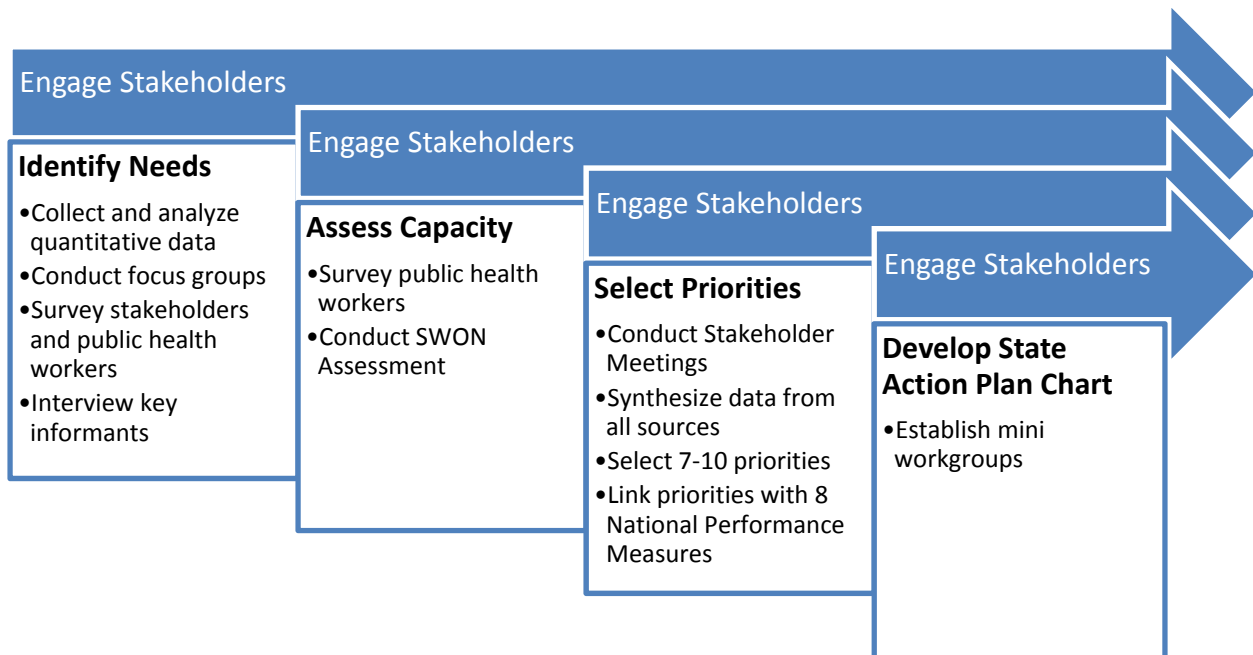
Engage Stakeholders

Identify Needs

•Collect and analyze quantitative data
•Conduct focus groups
•Survey stakeholders and public health workers
•Interview key informants

Engage Stakeholders

Assess Capacity

•Survey public health workers
•Conduct SWON Assessment

Engage Stakeholders

Select Priorities

•Conduct Stakeholder Meetings
•Synthesize data from all sources
•Select 7-10 priorities
•Link priorities with 8 National Performance Measures

Engage Stakeholders

Develop State Action Plan Chart

•Establish mini workgroups